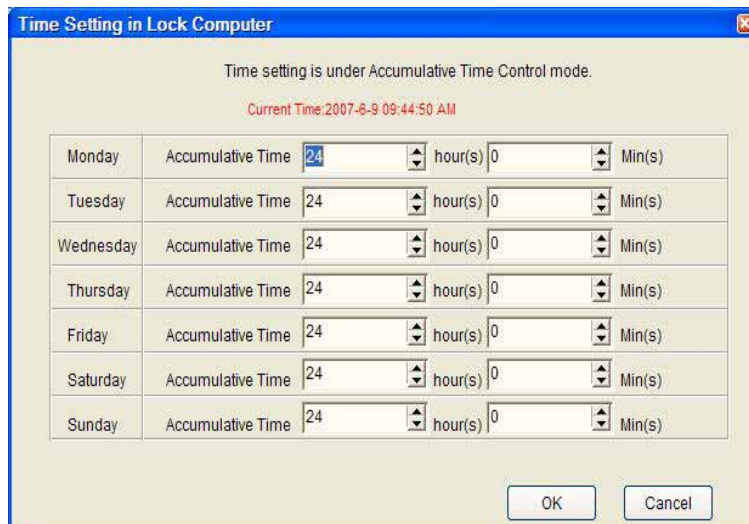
Time Setting in Lock Computer

Time setting is under Accumulative Time Control mode.

Current Time:2007-6-9 09:44:50 AM

| Monday | Accumulative Time | 24 | hour(s) | 0 | Min(s) |
|---|---|---|---|---|---|
| Tuesday | Accumulative Time | 24 | hour(s) | 0 | Min(s) |
| Wednesday | Accumulative Time | 24 | hour(s) | 0 | Min(s) |
| Thursday | Accumulative Time | 24 | hour(s) | 0 | Min(s) |
| Friday | Accumulative Time | 24 | hour(s) | 0 | Min(s) |
| Saturday | Accumulative Time | 24 | hour(s) | 0 | Min(s) |
| Sunday | Accumulative Time | 24 | hour(s) | 0 | Min(s) |

OK Cancel